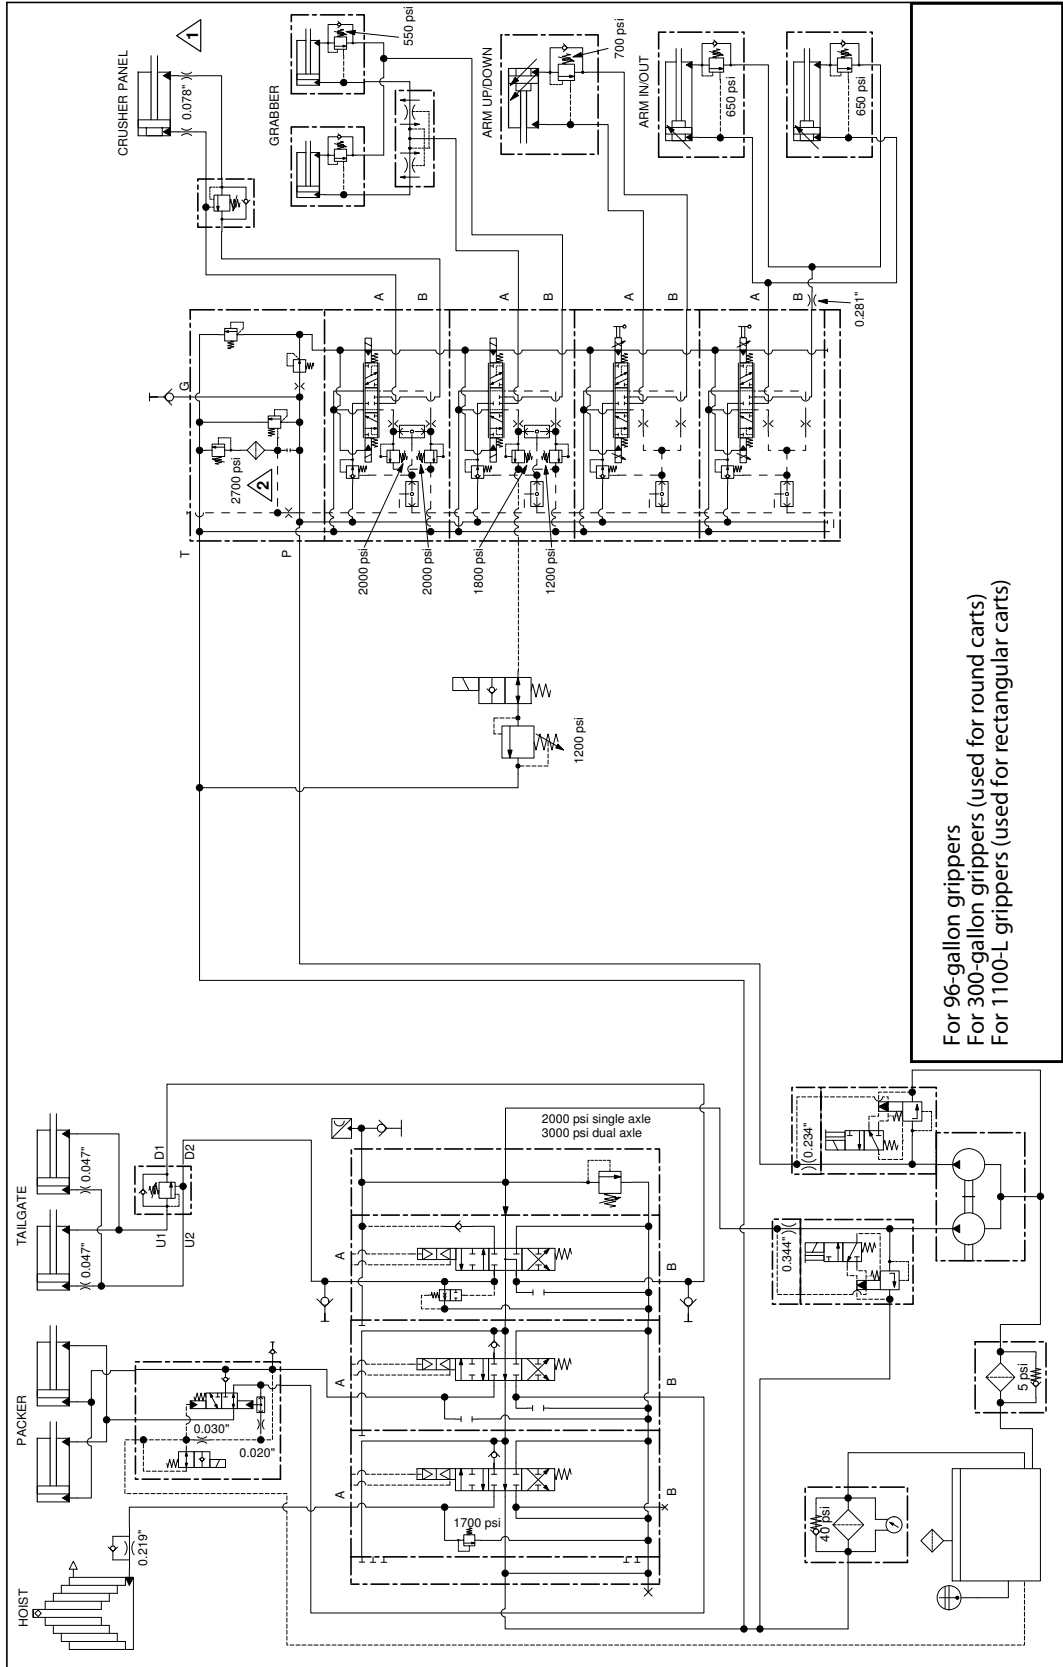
CRUSHER PANEL
1
0.078"
GRABBER
550 psi
ARM UP/DOWN
700 psi
ARM IN/OUT
650 psi
650 psi
A
B
A
B
A
B
A
B
0.281"
G
T
2
2700 psi
T
P
2000 psi
2000 psi
1800 psi
1200 psi
1200 psi
For 96-gallon grippers
For 300-gallon grippers (used for round carts)
For 1100-L grippers (used for rectangular carts)
TAILGATE
0.047"
0.047"
D1
D2
U1
U2
2000 psi single axle
3000 psi dual axle
A
B
0.234"
0.344"
PACKER
0.030"
0.020"
A
B
A
B
1700 psi
HOIST
0.219"
40 psi
5 psi